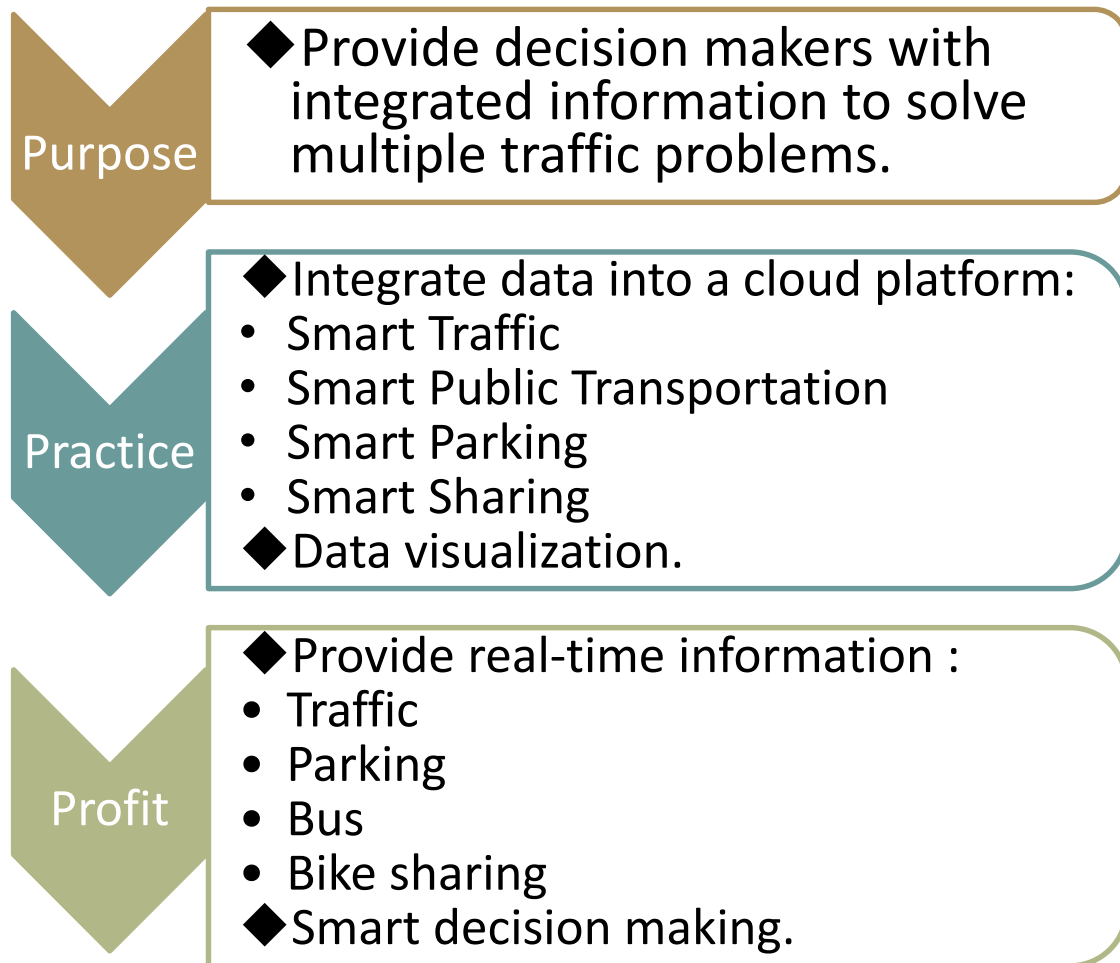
Purpose

◆Provide decision makers with integrated information to solve multiple traffic problems.

Practice

◆Integrate data into a cloud platform:
• Smart Traffic
• Smart Public Transportation
• Smart Parking
• Smart Sharing
◆Data visualization.

Profit

◆Provide real-time information :
• Traffic
• Parking
• Bus
• Bike sharing
◆Smart decision making.